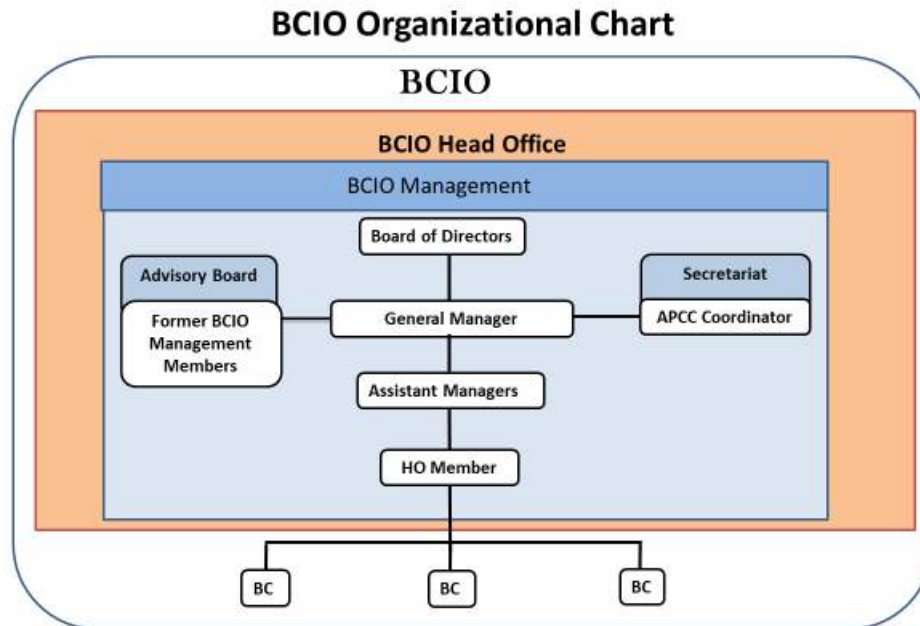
BCIO Organizational Chart

BCIO

BCIO Head Office

BCIO Management

Board of Directors

Advisory Board

Former BCIO Management Members

General Manager

Secretariat

APCC Coordinator

Assistant Managers

HO Member

BC

BC

BC